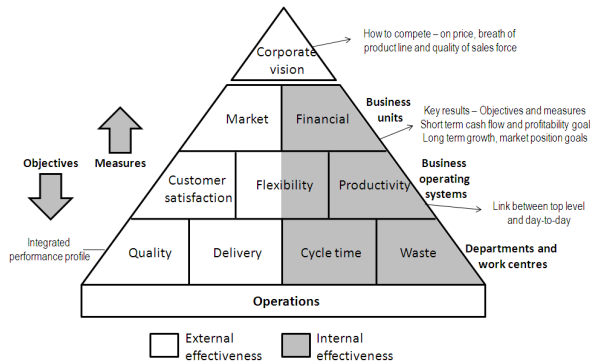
Corporate vision

How to compete – on price, breath of product line and quality of sales force

Market

Financial

Business units

Key results – Objectives and measures
Short term cash flow and profitability goal
Long term growth, market position goals

Measures

Objectives

Customer satisfaction

Flexibility

Productivity

Business operating systems

Link between top level and day-to-day

Integrated performance profile

Quality

Delivery

Cycle time

Waste

Departments and work centres

Operations

External effectiveness

Internal effectiveness